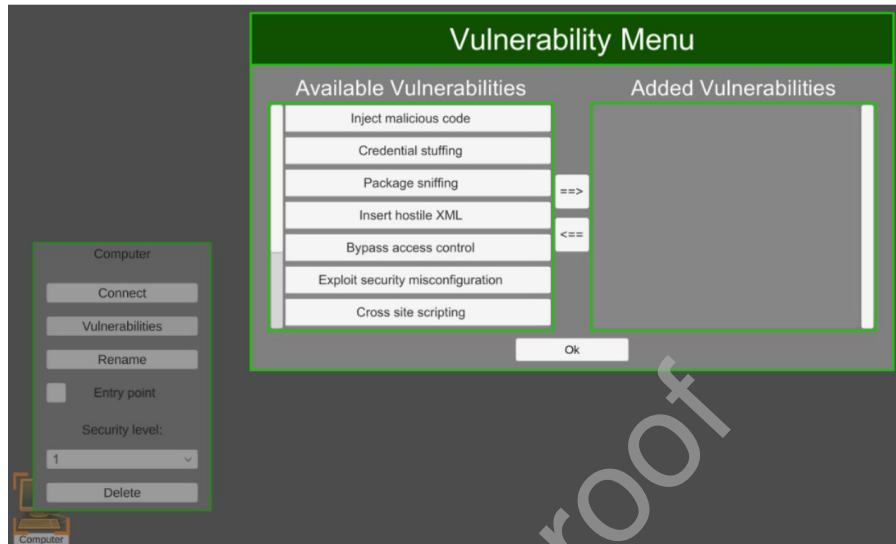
Vulnerability Menu

Available Vulnerabilities

Inject malicious code

Credential stuffing

Package sniffing

Insert hostile XML

Bypass access control

Exploit security misconfiguration

Cross site scripting

==>

<==

Added Vulnerabilities

Ok

Computer

Connect

Vulnerabilities

Rename

Entry point

Security level:

1

Delete

Computer

roof